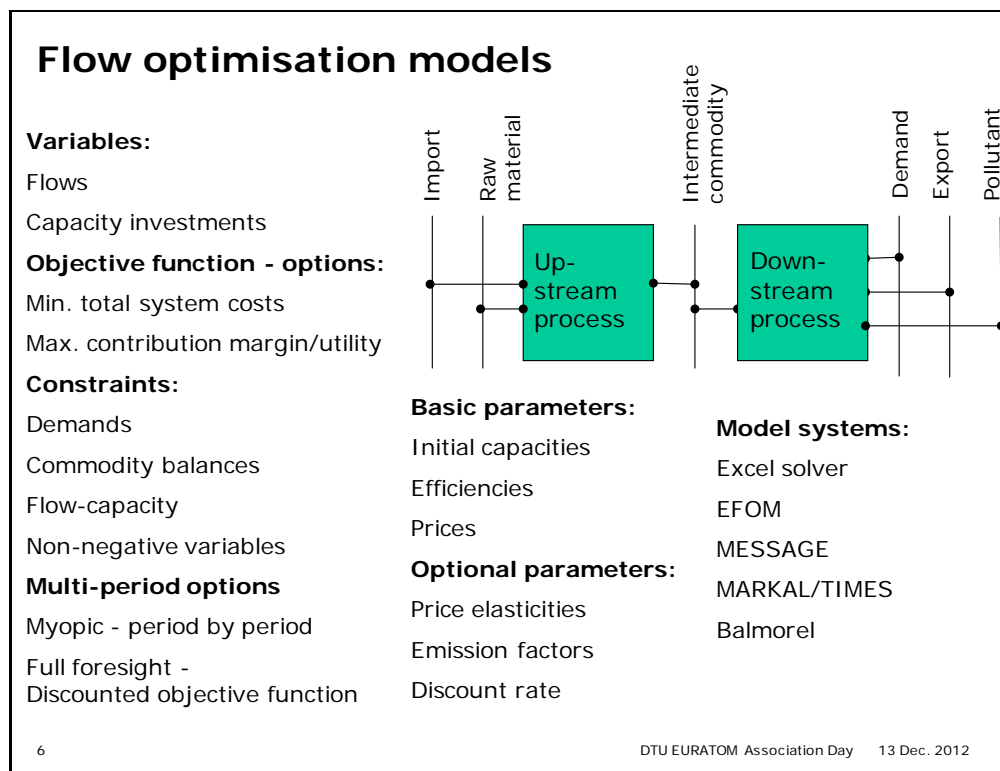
Flow optimisation models

Variables:

Flows

Capacity investments

Objective function - options:

Min. total system costs

Max. contribution margin/utility

Constraints:

Demands

Commodity balances

Flow-capacity

Non-negative variables

Multi-period options

Myopic - period by period

Full foresight - Discounted objective function

Import

Raw material

Intermediate commodity

Demand

Export

Pollutant

Up-stream process

Down-stream process

Basic parameters:

Initial capacities

Efficiencies

Prices

Optional parameters:

Price elasticities

Emission factors

Discount rate

Model systems:

Excel solver

EFOM

MESSAGE

MARKAL/TIMES

Balmorel

6

DTU EURATOM Association Day 13 Dec. 2012